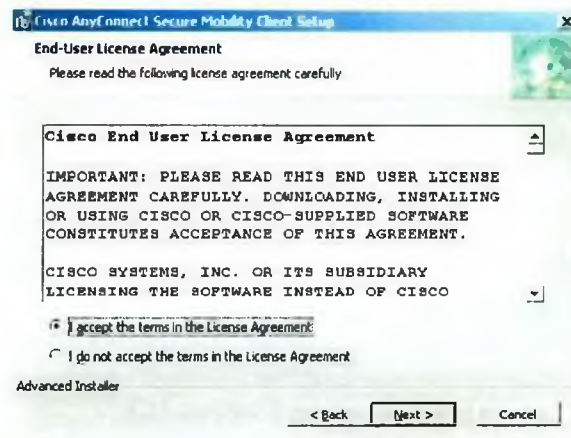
Cisco AnyConnect Secure Mobility Client Setup

End-User License Agreement

Please read the following license agreement carefully

Cisco End User License Agreement

IMPORTANT: PLEASE READ THIS END USER LICENSE AGREEMENT CAREFULLY. DOWNLOADING, INSTALLING OR USING CISCO OR CISCO-SUPPLIED SOFTWARE CONSTITUTES ACCEPTANCE OF THIS AGREEMENT.

CISCO SYSTEMS, INC. OR ITS SUBSIDIARY LICENSING THE SOFTWARE INSTEAD OF CISCO

I accept the terms in the License Agreement

I do not accept the terms in the License Agreement

Advanced Installer

< Back

Next >

Cancel